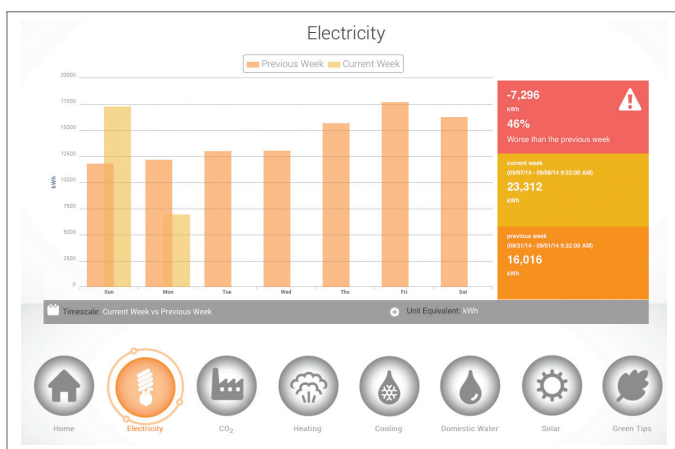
Electricity

Previous Week Current Week

20000
17500
15000
12500
10000
7500
5000
2500
0

kWh

Sun Mon Tue Wed Thu Fri Sat

-7,296
kWh
46%
Worse than the previous week

current week
(09/07/14 - 09/08/14 9:32:00 AM)
23,312
kWh

previous week
(08/31/14 - 09/01/14 9:32:00 AM)
16,016
kWh

Timescale Current Week vs Previous Week

Unit Equivalent: kWh

Home Electricity $CO_2$ Heating Cooling Domestic Water Solar Green Tips